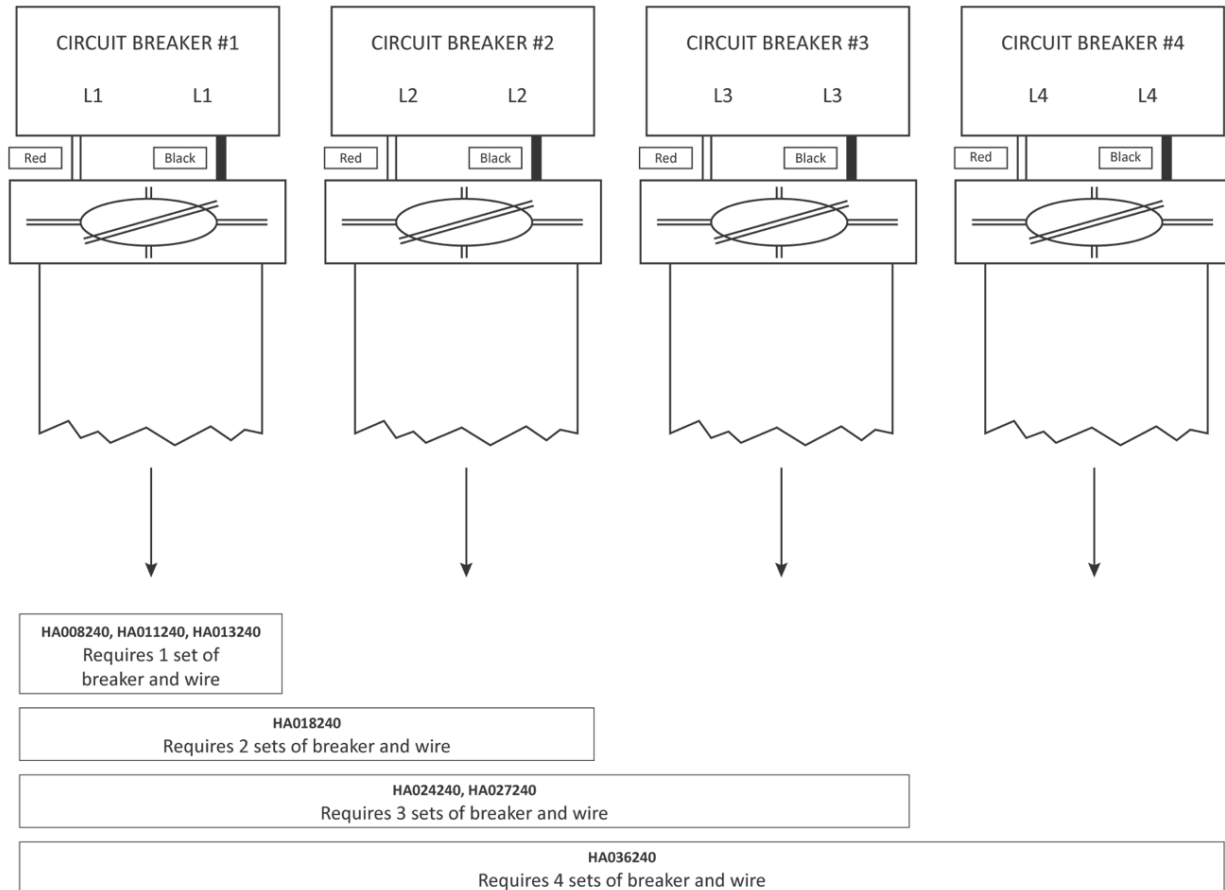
CIRCUIT BREAKER #1
L1 L1
Red
Black

CIRCUIT BREAKER #2
L2 L2
Red
Black

CIRCUIT BREAKER #3
L3 L3
Red
Black

CIRCUIT BREAKER #4
L4 L4
Red
Black

**HA008240, HA011240, HA013240**
Requires 1 set of breaker and wire

**HA018240**
Requires 2 sets of breaker and wire

**HA024240, HA027240**
Requires 3 sets of breaker and wire

**HA036240**
Requires 4 sets of breaker and wire